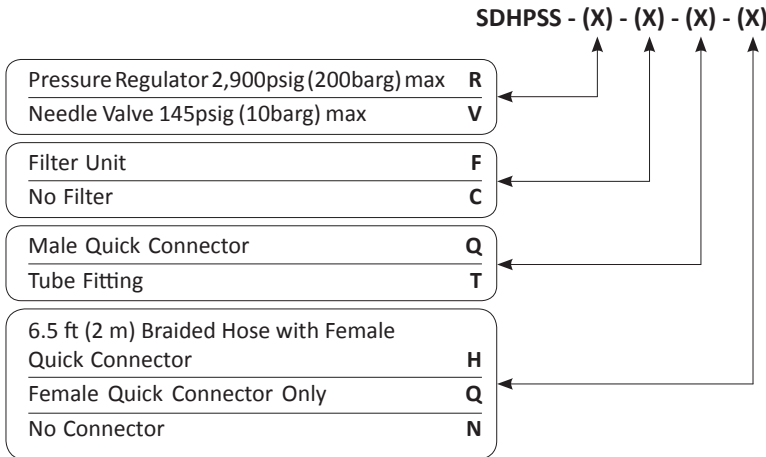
SDHPSS - (X) - (X) - (X) - (X)

Pressure Regulator 2,900psig (200barg) max R
Needle Valve 145psig (10barg) max V

Filter Unit F
No Filter C

Male Quick Connector Q
Tube Fitting T

6.5 ft (2 m) Braided Hose with Female Quick Connector H
Female Quick Connector Only Q
No Connector N